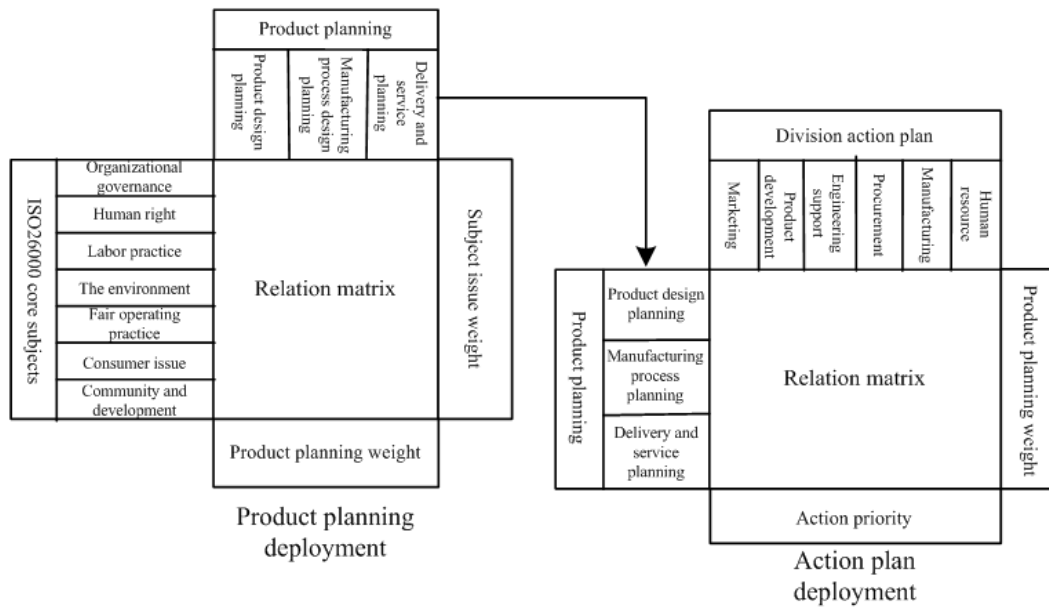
Product planning

Product design planning

Manufacturing process design planning

Delivery and service planning

ISO26000 core subjects

Organizational governance

Human right

Labor practice

The environment

Fair operating practice

Consumer issue

Community and development

Relation matrix

Subject issue weight

Product planning weight

Product planning deployment

Division action plan

Marketing

Product development

Engineering support

Procurement

Manufacturing

Human resource

Product planning

Product design planning

Manufacturing process planning

Delivery and service planning

Relation matrix

Product planning weight

Action priority

Action plan deployment